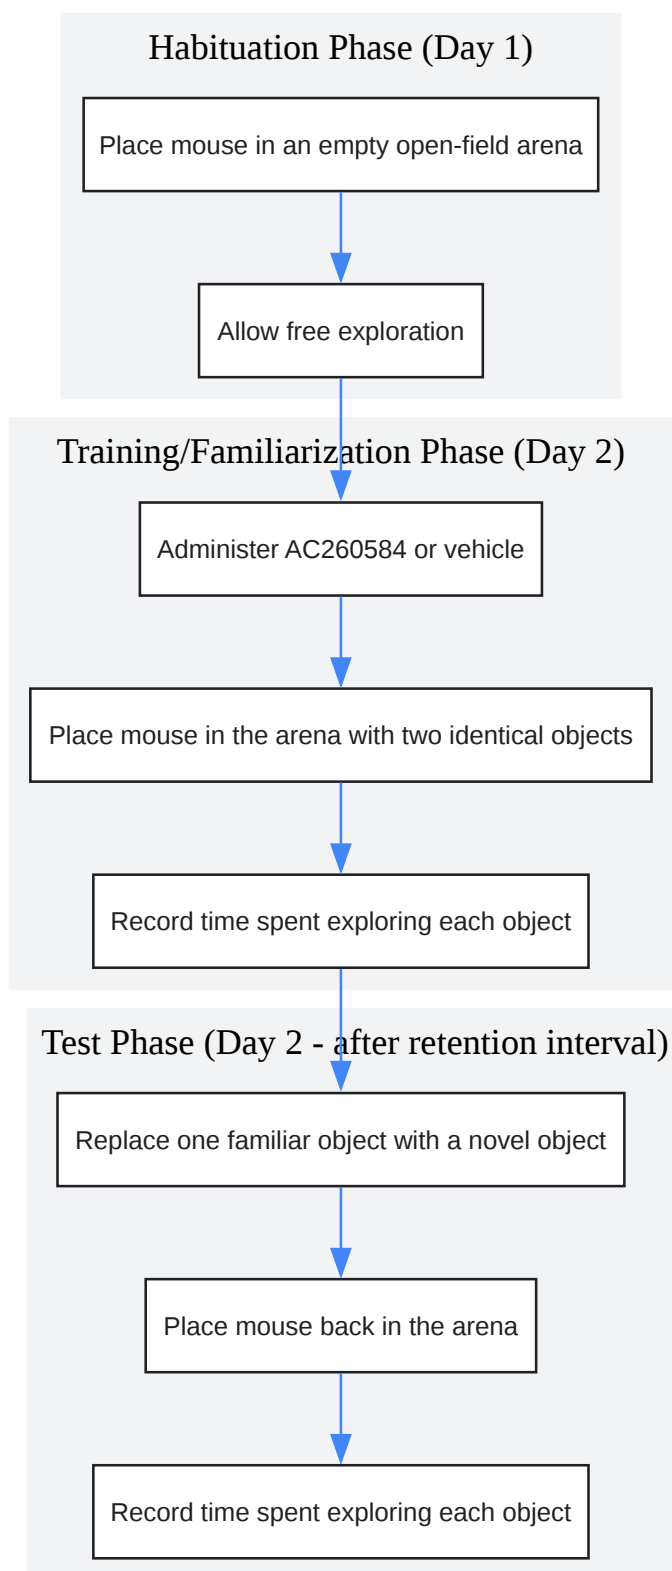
Habituation Phase (Day 1)

Place mouse in an empty open-field arena

Allow free exploration

Training/Familiarization Phase (Day 2)

Administer AC260584 or vehicle

Place mouse in the arena with two identical objects

Record time spent exploring each object

Test Phase (Day 2 - after retention interval)

Replace one familiar object with a novel object

Place mouse back in the arena

Record time spent exploring each object